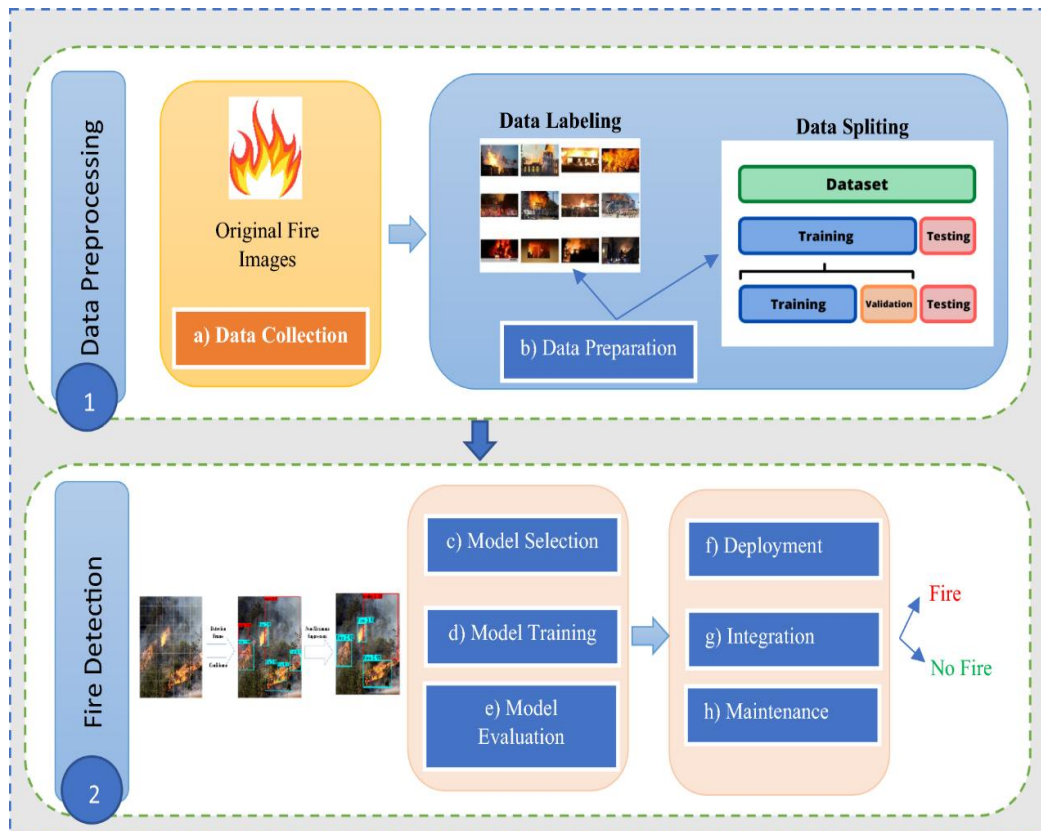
Data Preprocessing

1

Original Fire Images

a) Data Collection

Data Labeling

Data Spliting

Dataset

Training

Testing

Training

Validation

Testing

b) Data Preparation

Fire Detection

2

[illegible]

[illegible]

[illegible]

c) Model Selection

d) Model Training

e) Model Evaluation

f) Deployment

g) Integration

h) Maintenance

Fire

No Fire